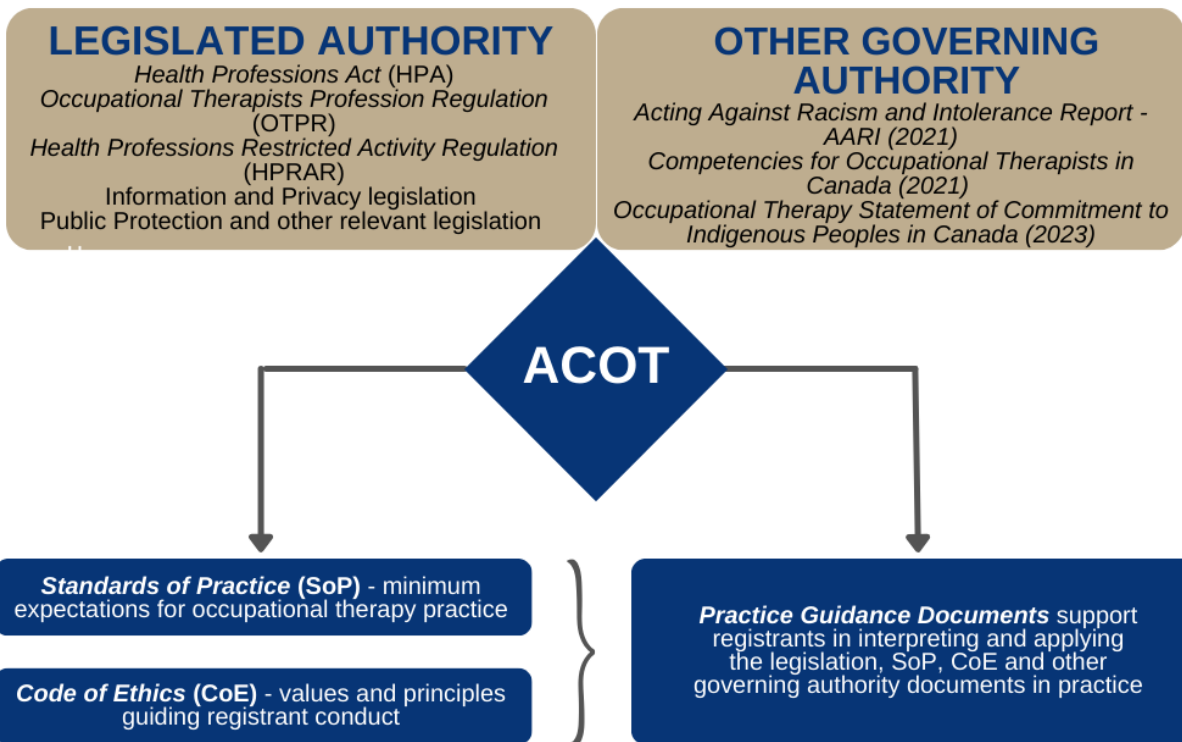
LEGISLATED AUTHORITY
Health Professions Act (HPA)
Occupational Therapists Profession Regulation (OTPR)
Health Professions Restricted Activity Regulation (HPRAR)
Information and Privacy legislation
Public Protection and other relevant legislation

OTHER GOVERNING AUTHORITY
Acting Against Racism and Intolerance Report - AARI (2021)
Competencies for Occupational Therapists in Canada (2021)
Occupational Therapy Statement of Commitment to Indigenous Peoples in Canada (2023)

ACOT

Standards of Practice (SoP) - minimum expectations for occupational therapy practice

Code of Ethics (CoE) - values and principles guiding registrant conduct

Practice Guidance Documents support registrants in interpreting and applying the legislation, SoP, CoE and other governing authority documents in practice